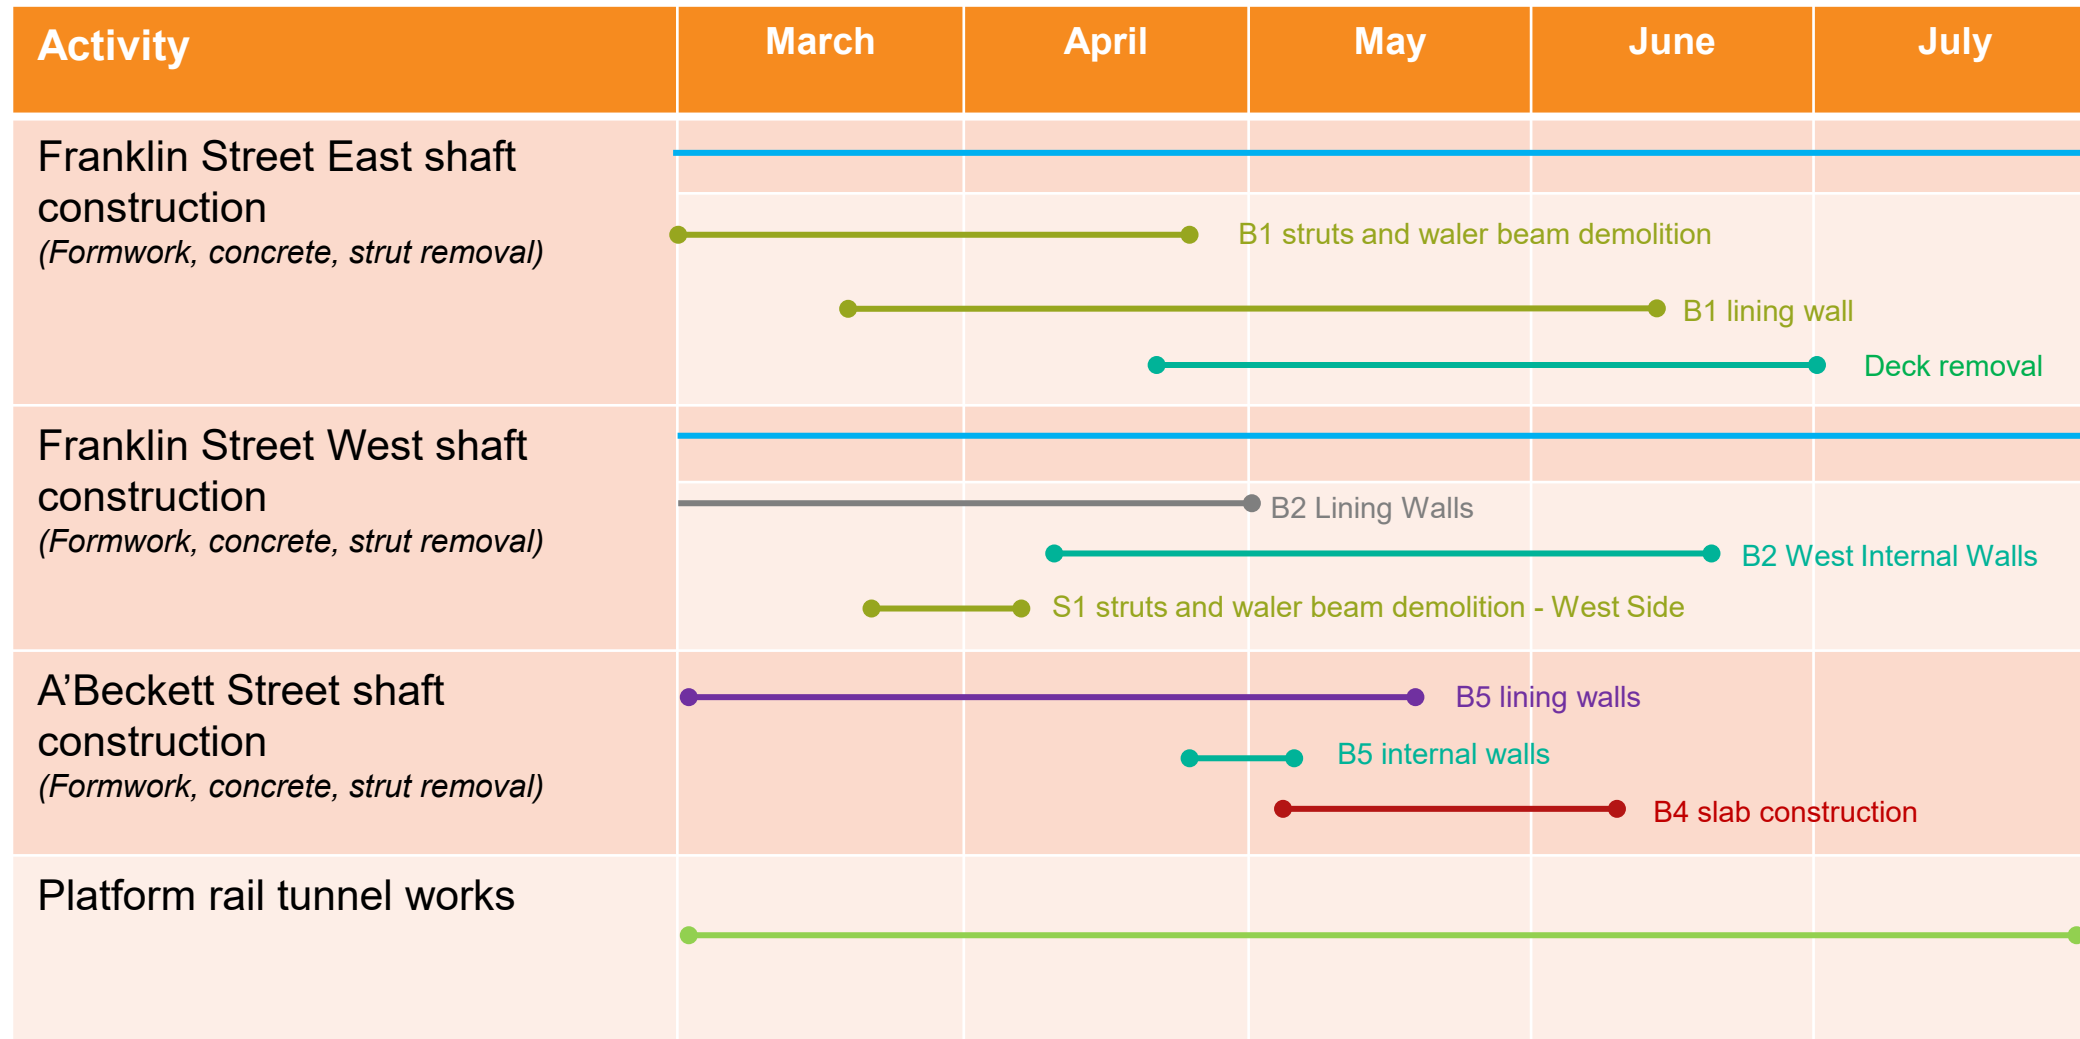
| Activity | March | April | May | June | July |
|---|---|---|---|---|---|
| Franklin Street East shaft construction *(Formwork, concrete, strut removal)* | | | | | |
| Franklin Street West shaft construction *(Formwork, concrete, strut removal)* | | | | | |
| A'Beckett Street shaft construction *(Formwork, concrete, strut removal)* | | | | | |
| Platform rail tunnel works | | | | | |

B1 struts and waler beam demolition

B1 lining wall

Deck removal

B2 Lining Walls

B2 West Internal Walls

S1 struts and waler beam demolition - West Side

B5 lining walls

B5 internal walls

B4 slab construction